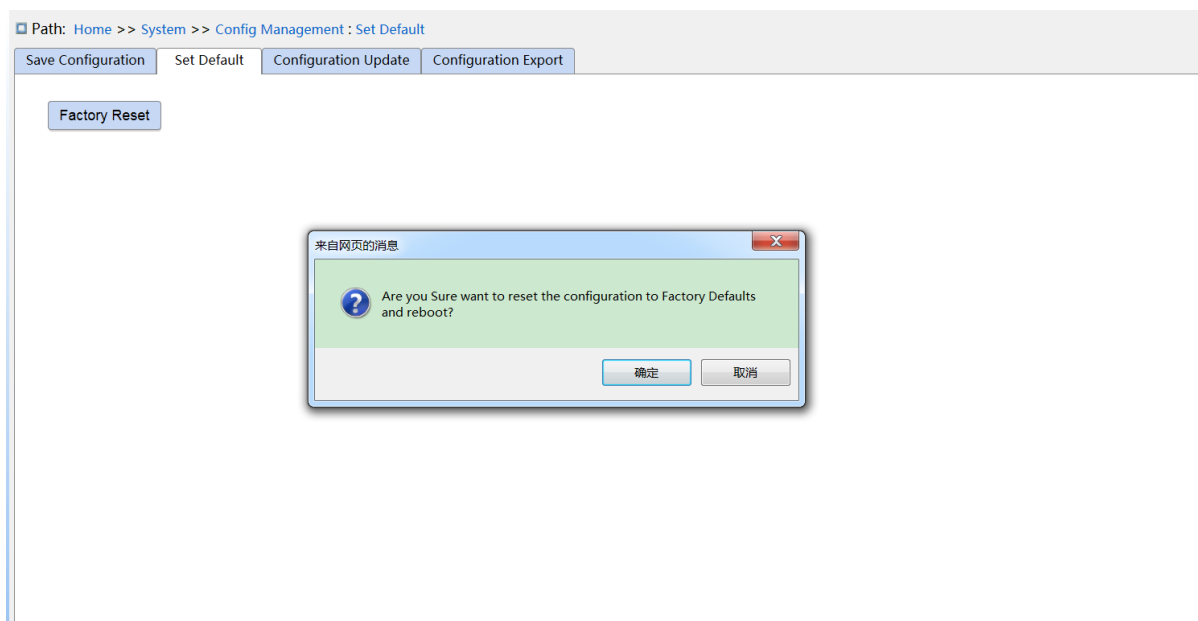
Path: Home >> System >> Config Management : Set Default

Save Configuration | Set Default | Configuration Update | Configuration Export

Factory Reset

来自网页的消息

Are you Sure want to reset the configuration to Factory Defaults and reboot?

确定 取消